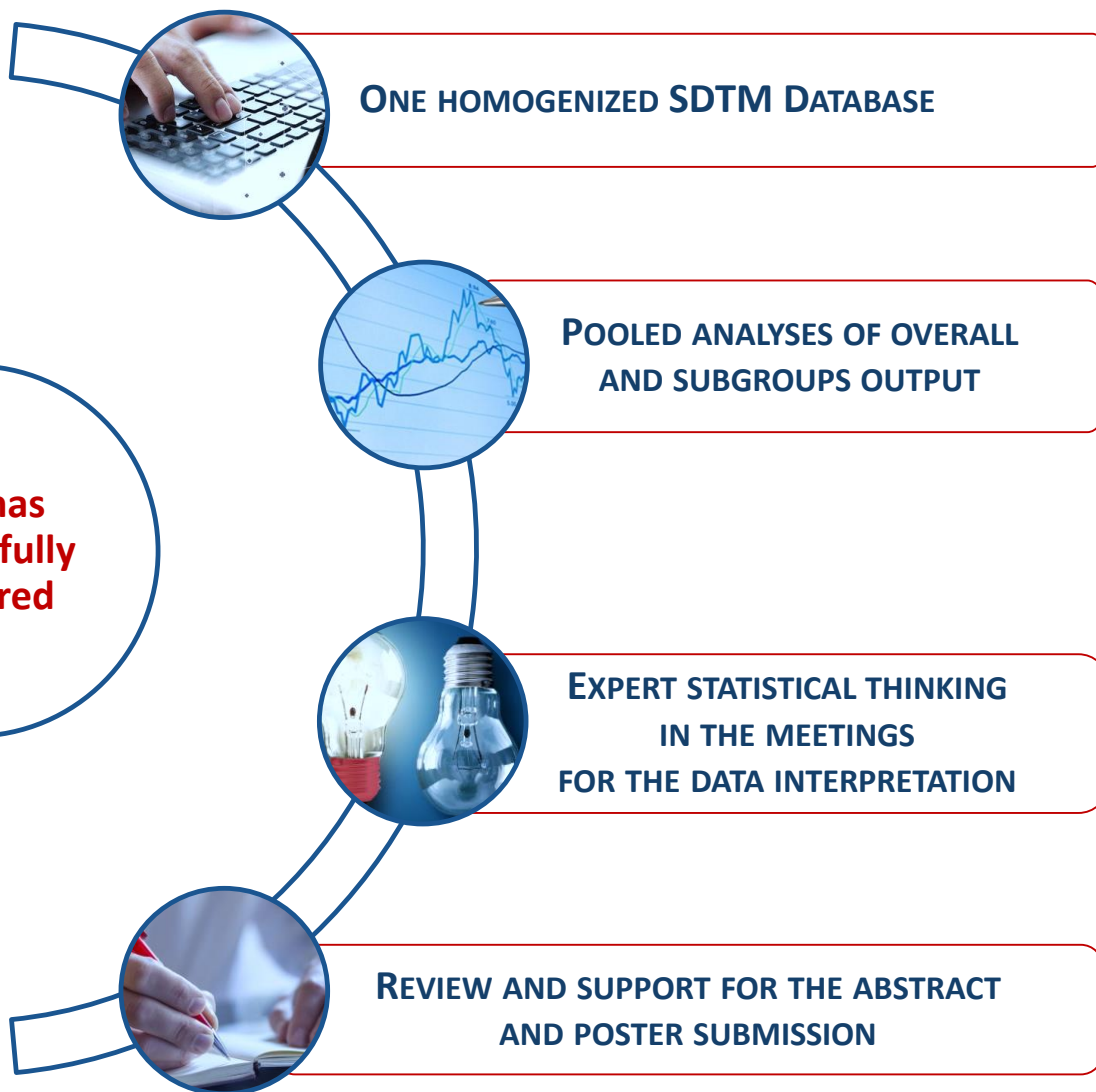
has
fully
red

ONE HOMOGENIZED SDTM DATABASE

POOLED ANALYSES OF OVERALL AND SUBGROUPS OUTPUT

EXPERT STATISTICAL THINKING IN THE MEETINGS FOR THE DATA INTERPRETATION

REVIEW AND SUPPORT FOR THE ABSTRACT AND POSTER SUBMISSION